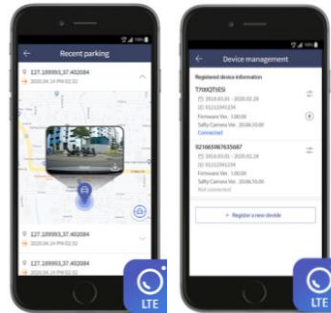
Recent parking

127.189993,37.402084

2020.04.14 PM 02:32

127.189993,37.402084

2020.04.14 PM 02:32

127.189993,37.402084

2020.04.14 PM 02:32

LTE

Device management

Registered device information

TNMQTHESI

2019.03.01 - 2020.01.28

01212341234

Firmware Ver. 1.00.00

Saffy Camera Ver. 2020.10.00

Connected

021665987635687

2019.03.01 - 2020.01.28

01212341234

Firmware Ver. 1.00.00

Saffy Camera Ver. 2020.10.00

Not connected

+ Register a new device

LTE